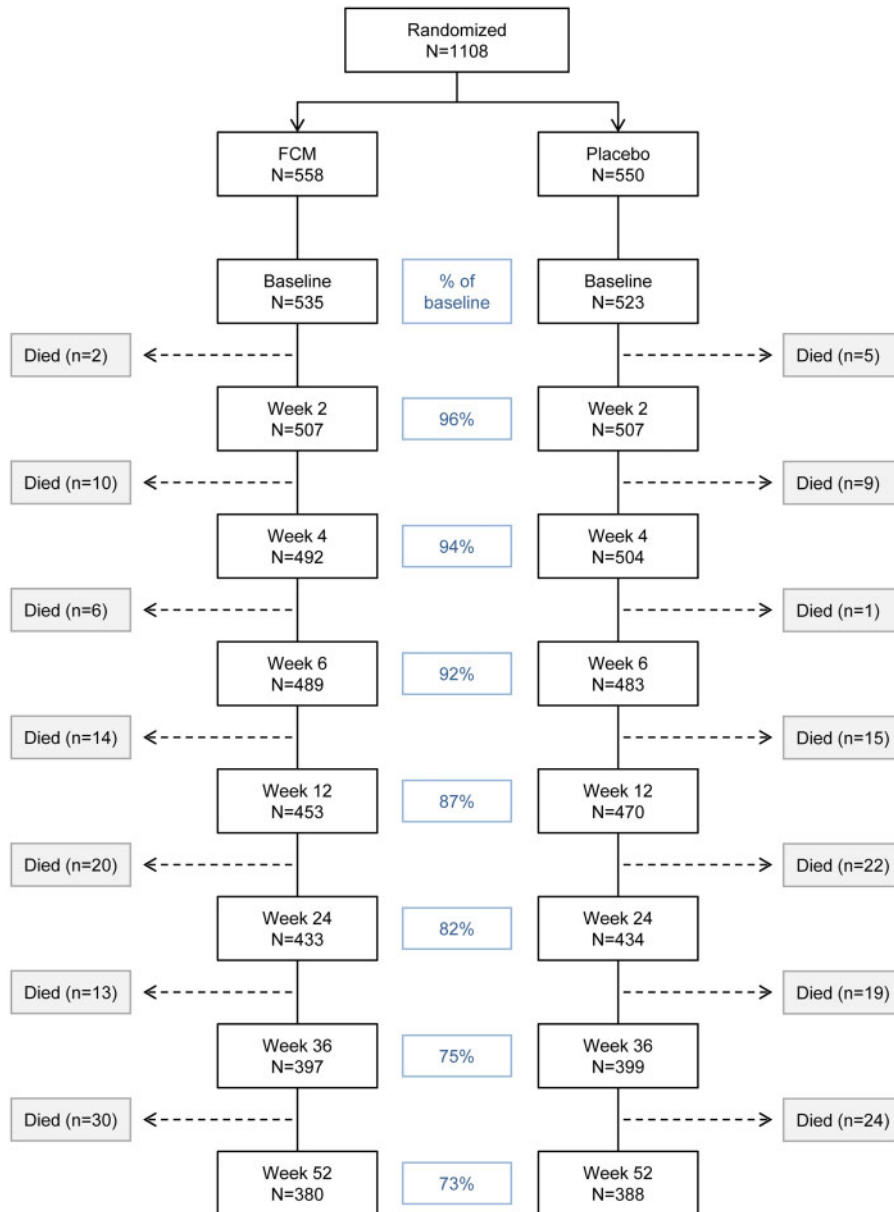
Randomized
N=1108

FCM
N=558

Placebo
N=550

Baseline
N=535

% of baseline

Baseline
N=523

Died (n=2)

Died (n=5)

Week 2
N=507

96%

Week 2
N=507

Died (n=10)

Died (n=9)

Week 4
N=492

94%

Week 4
N=504

Died (n=6)

Died (n=1)

Week 6
N=489

92%

Week 6
N=483

Died (n=14)

Died (n=15)

Week 12
N=453

87%

Week 12
N=470

Died (n=20)

Died (n=22)

Week 24
N=433

82%

Week 24
N=434

Died (n=13)

Died (n=19)

Week 36
N=397

75%

Week 36
N=399

Died (n=30)

Died (n=24)

Week 52
N=380

73%

Week 52
N=388